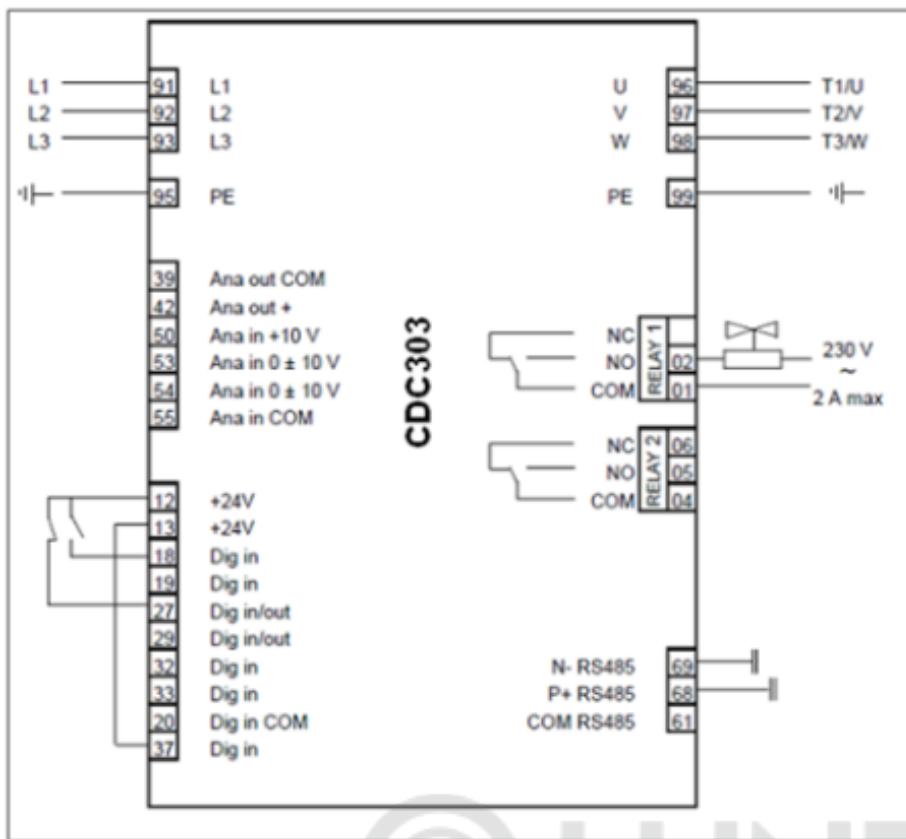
L1 91 L1
L2 92 L2
L3 93 L3
95 PE

U 96 T1/U
V 97 T2/V
W 98 T3/W
PE 99

39 Ana out COM
42 Ana out +
50 Ana in +10 V
53 Ana in 0 ± 10 V
54 Ana in 0 ± 10 V
55 Ana in COM

CDC303

NC
NO RELAY 1 02 230 V ~
COM 01 2 A max

NC 06
NO RELAY 2 05
COM 04

12 +24V
13 +24V
18 Dig in
19 Dig in
27 Dig in/out
29 Dig in/out
32 Dig in
33 Dig in
20 Dig in COM
37 Dig in

N- RS485 69
P+ RS485 68
COM RS485 61